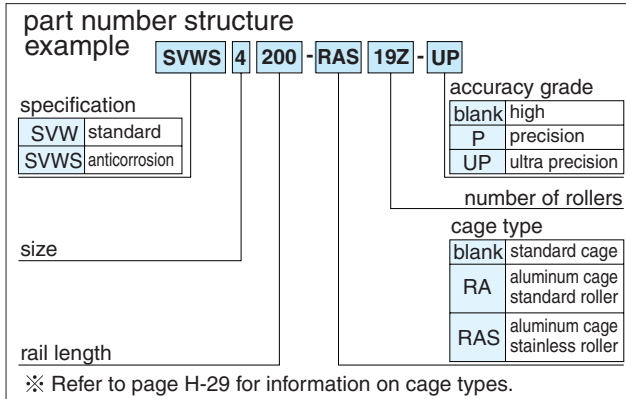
part number structure example

SVWS 4 200 - RAS 19Z - UP

accuracy grade

| blank | high |
|---|---|
| P | precision |
| UP | ultra precision |

specification

| SVW | standard |
|---|---|
| SVWS | anticorrosion |

number of rollers

cage type

| blank | standard cage |
|---|---|
| RA | aluminum cage standard roller |
| RAS | aluminum cage stainless roller |

size

rail length

※ Refer to page H-29 for information on cage types.